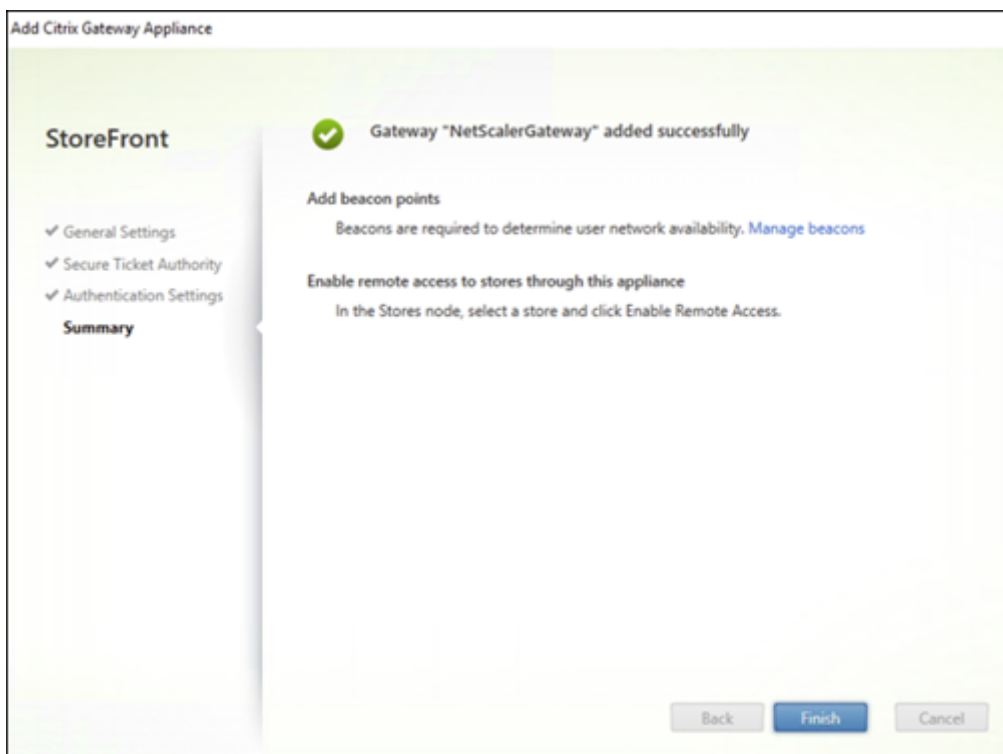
Add Citrix Gateway Appliance

StoreFront

✔ General Settings
✔ Secure Ticket Authority
✔ Authentication Settings
Summary

Gateway "NetScalerGateway" added successfully

Add beacon points

Beacons are required to determine user network availability. Manage beacons

Enable remote access to stores through this appliance

In the Stores node, select a store and click Enable Remote Access.

Back
Finish
Cancel